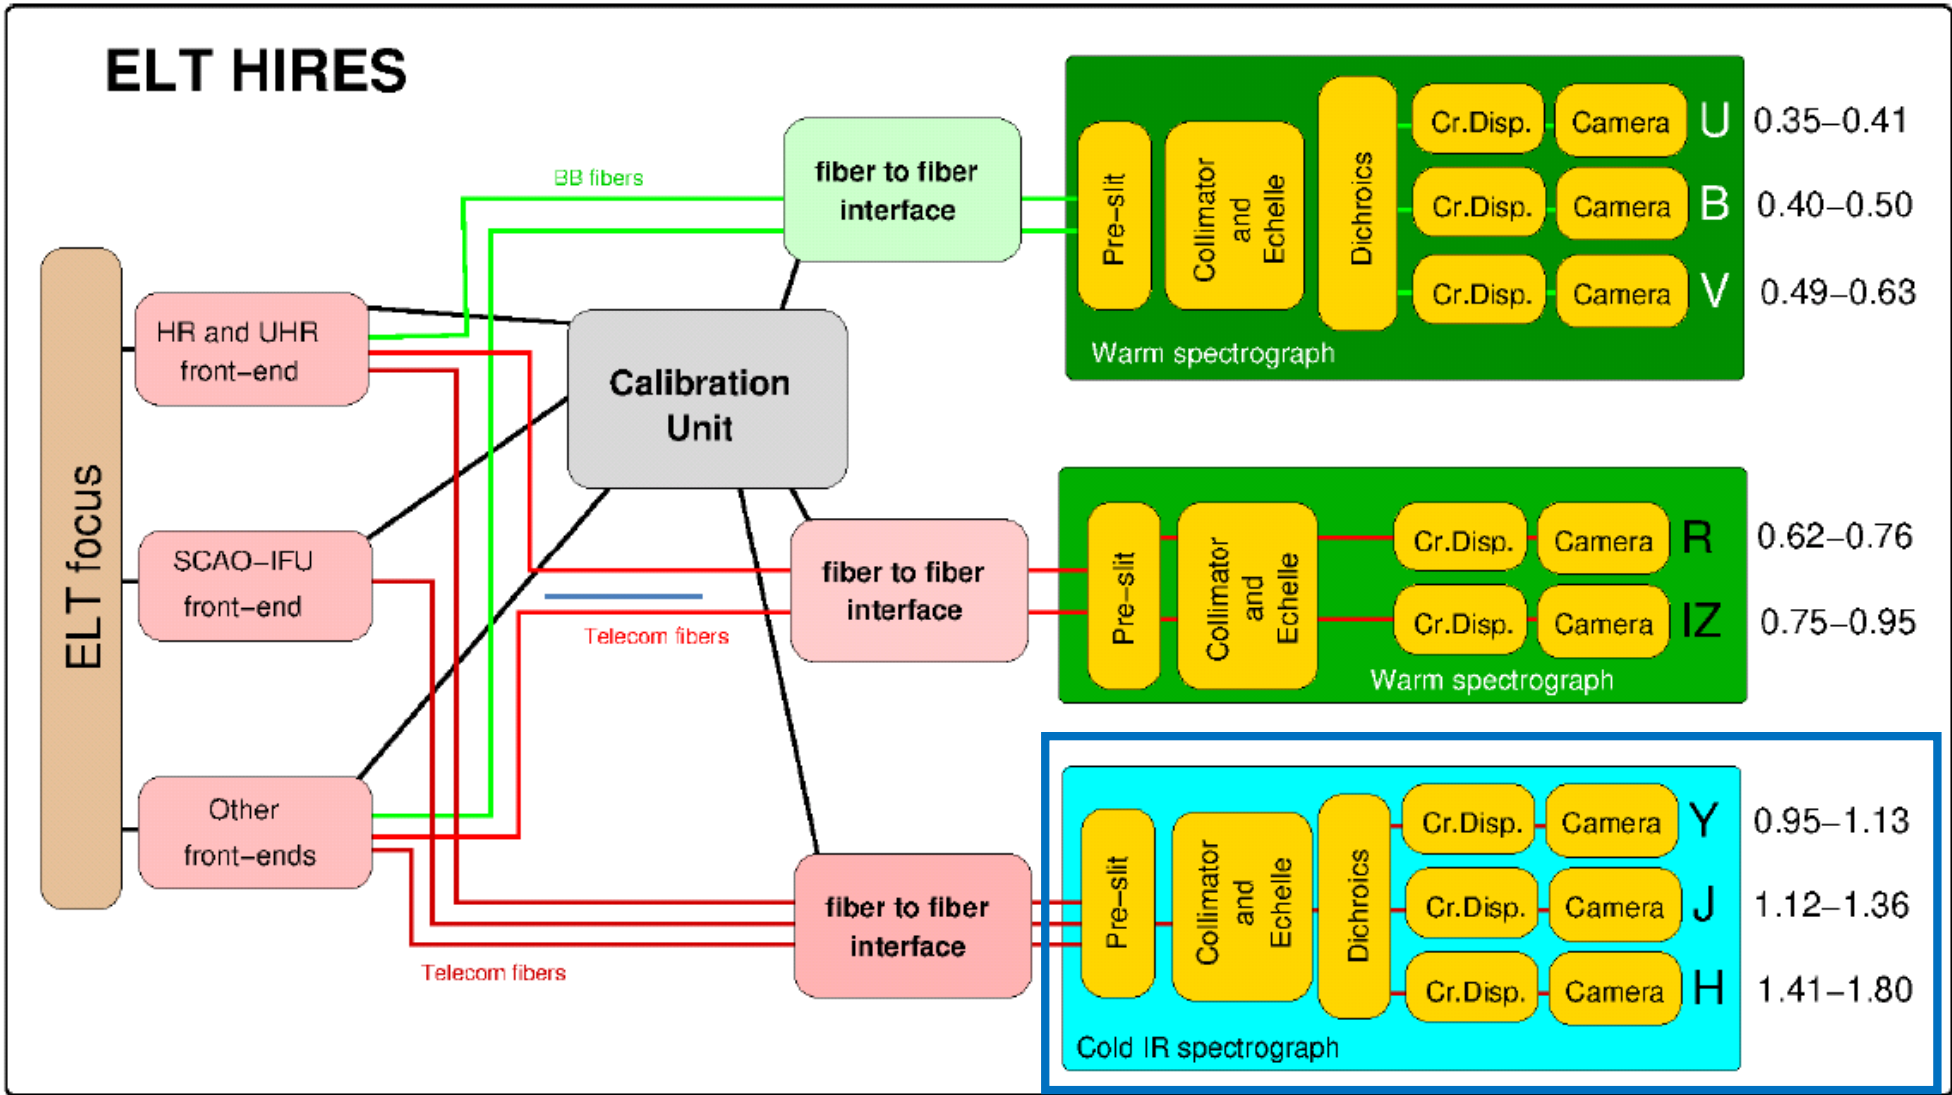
ELT HIRES

ELT focus

HR and UHR front–end

SCAO–IFU front–end

Other front–ends

BB fibers

Telecom fibers

Telecom fibers

Calibration Unit

fiber to fiber interface

fiber to fiber interface

fiber to fiber interface

Pre–slit

Collimator and Echelle

Dichroics

Cr.Disp. Camera U 0.35–0.41

Cr.Disp. Camera B 0.40–0.50

Cr.Disp. Camera V 0.49–0.63

Warm spectrograph

Pre–slit

Collimator and Echelle

Cr.Disp. Camera R 0.62–0.76

Cr.Disp. Camera IZ 0.75–0.95

Warm spectrograph

Pre–slit

Collimator and Echelle

Dichroics

Cr.Disp. Camera Y 0.95–1.13

Cr.Disp. Camera J 1.12–1.36

Cr.Disp. Camera H 1.41–1.80

Cold IR spectrograph